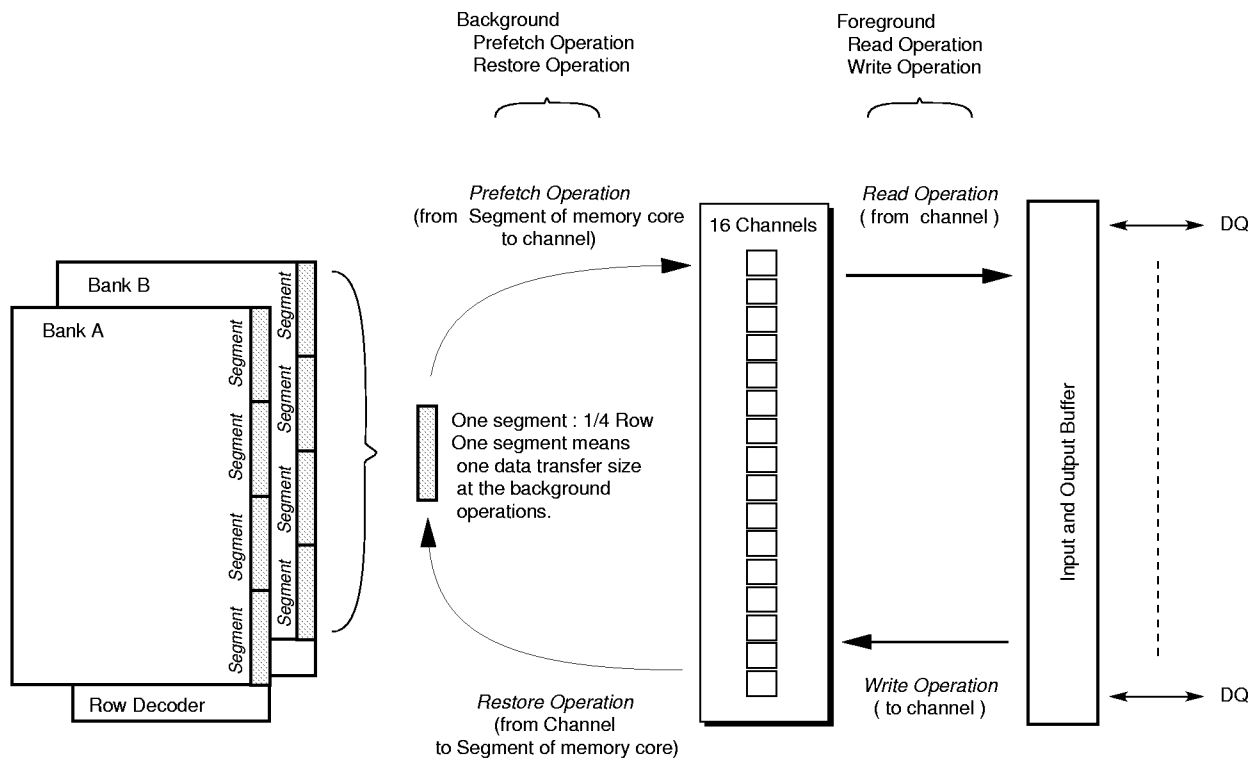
Background
Prefetch Operation
Restore Operation

Foreground
Read Operation
Write Operation

Prefetch Operation
(from Segment of memory core to channel)

16 Channels

Read Operation
( from channel )

DQ

Bank B

Bank A

Segment
Segment
Segment
Segment
Segment
Segment
Segment
Segment

One segment : 1/4 Row
One segment means one data transfer size at the background operations.

Input and Output Buffer

Row Decoder

Restore Operation
(from Channel to Segment of memory core)

Write Operation
( to channel )

DQ